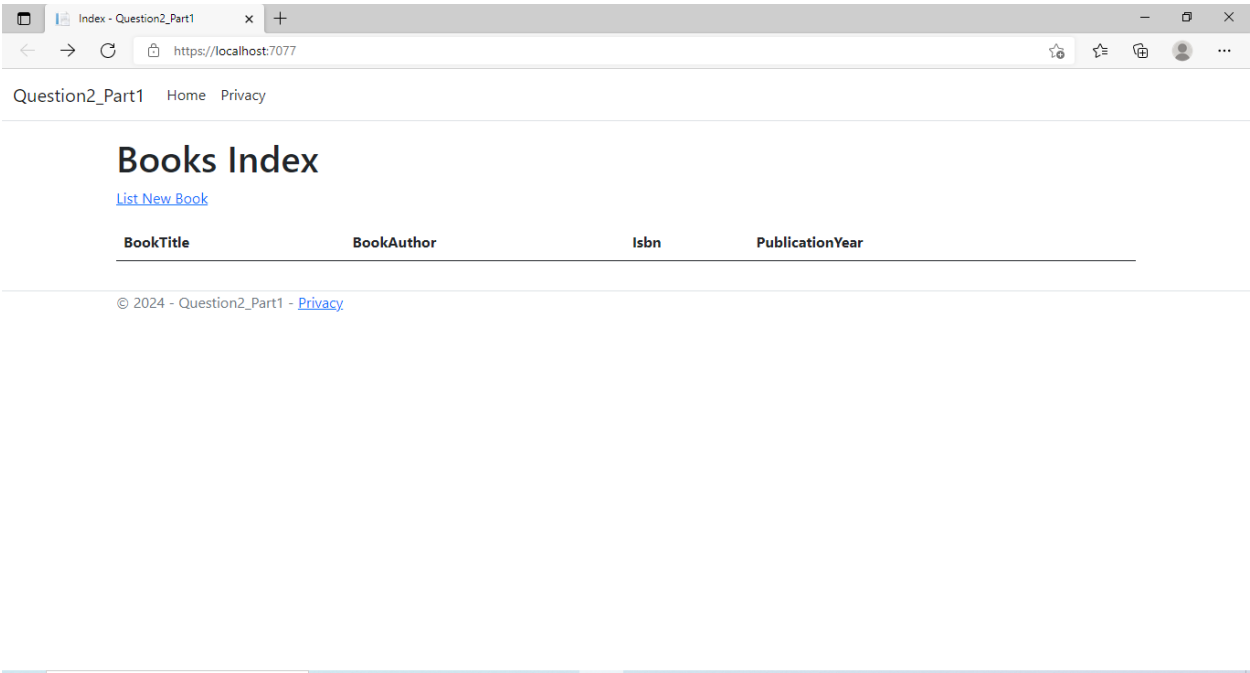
Index - Question2_Part1

https://localhost:7077

Question2_Part1 Home Privacy

# Books Index

List New Book

| BookTitle | BookAuthor | Isbn | PublicationYear |
|---|---|---|---|

© 2024 - Question2_Part1 - Privacy